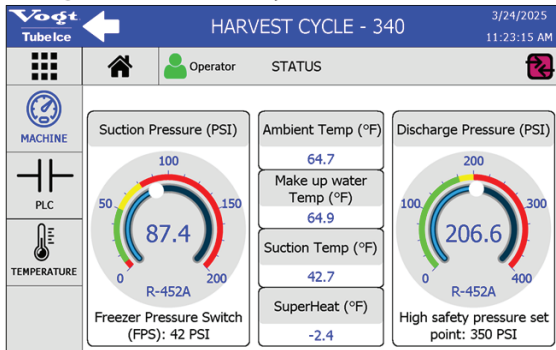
Vogt TubeIce

HARVEST CYCLE - 340

3/24/2025
11:23:15 AM

Operator

STATUS

MACHINE

PLC

TEMPERATURE

Suction Pressure (PSI)

100
50
150
0
200

87.4

R-452A

Freezer Pressure Switch (FPS): 42 PSI

Ambient Temp (°F)
64.7

Make up water Temp (°F)
64.9

Suction Temp (°F)
42.7

SuperHeat (°F)
-2.4

Discharge Pressure (PSI)

200
100
300
0
400

206.6

R-452A

High safety pressure set point: 350 PSI